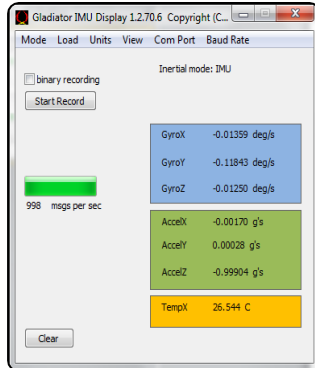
Gladiator IMU Display 1.2.70.6 Copyright (C...

Mode Load Units View Com Port Baud Rate

binary recording

Start Record

Inertial mode: IMU

| | | |
|---|---|---|
| GyroX | -0.01359 | deg/s |
| GyroY | -0.11843 | deg/s |
| GyroZ | -0.01250 | deg/s |

998 msgs per sec

| | | |
|---|---|---|
| AccelX | -0.00170 | g's |
| AccelY | 0.00028 | g's |
| AccelZ | -0.99904 | g's |

| | | |
|---|---|---|
| TempX | 26.544 | C |

Clear